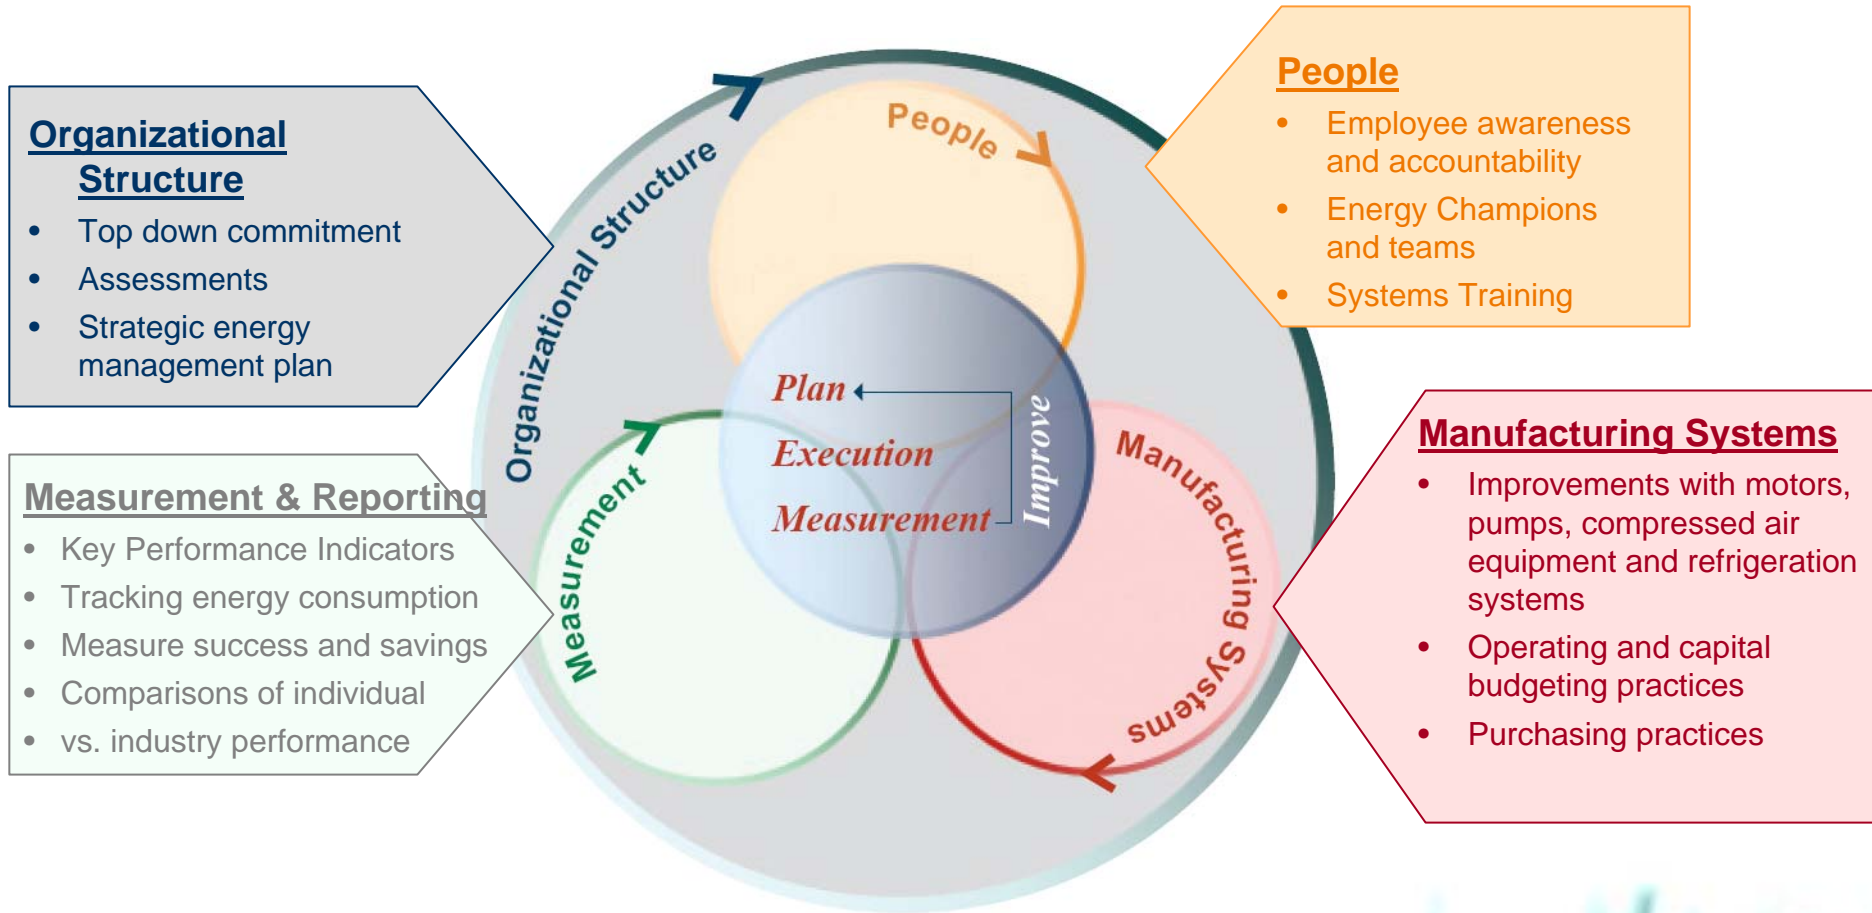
Organizational Structure

- Top down commitment
- Assessments
- Strategic energy management plan

Measurement & Reporting

- Key Performance Indicators
- Tracking energy consumption
- Measure success and savings
- Comparisons of individual
- vs. industry performance

Organizational Structure

People

Plan

Execution

Measurement

Improve

Measurement

Manufacturing Systems

People

- Employee awareness and accountability
- Energy Champions and teams
- Systems Training

Manufacturing Systems

- Improvements with motors, pumps, compressed air equipment and refrigeration systems
- Operating and capital budgeting practices
- Purchasing practices